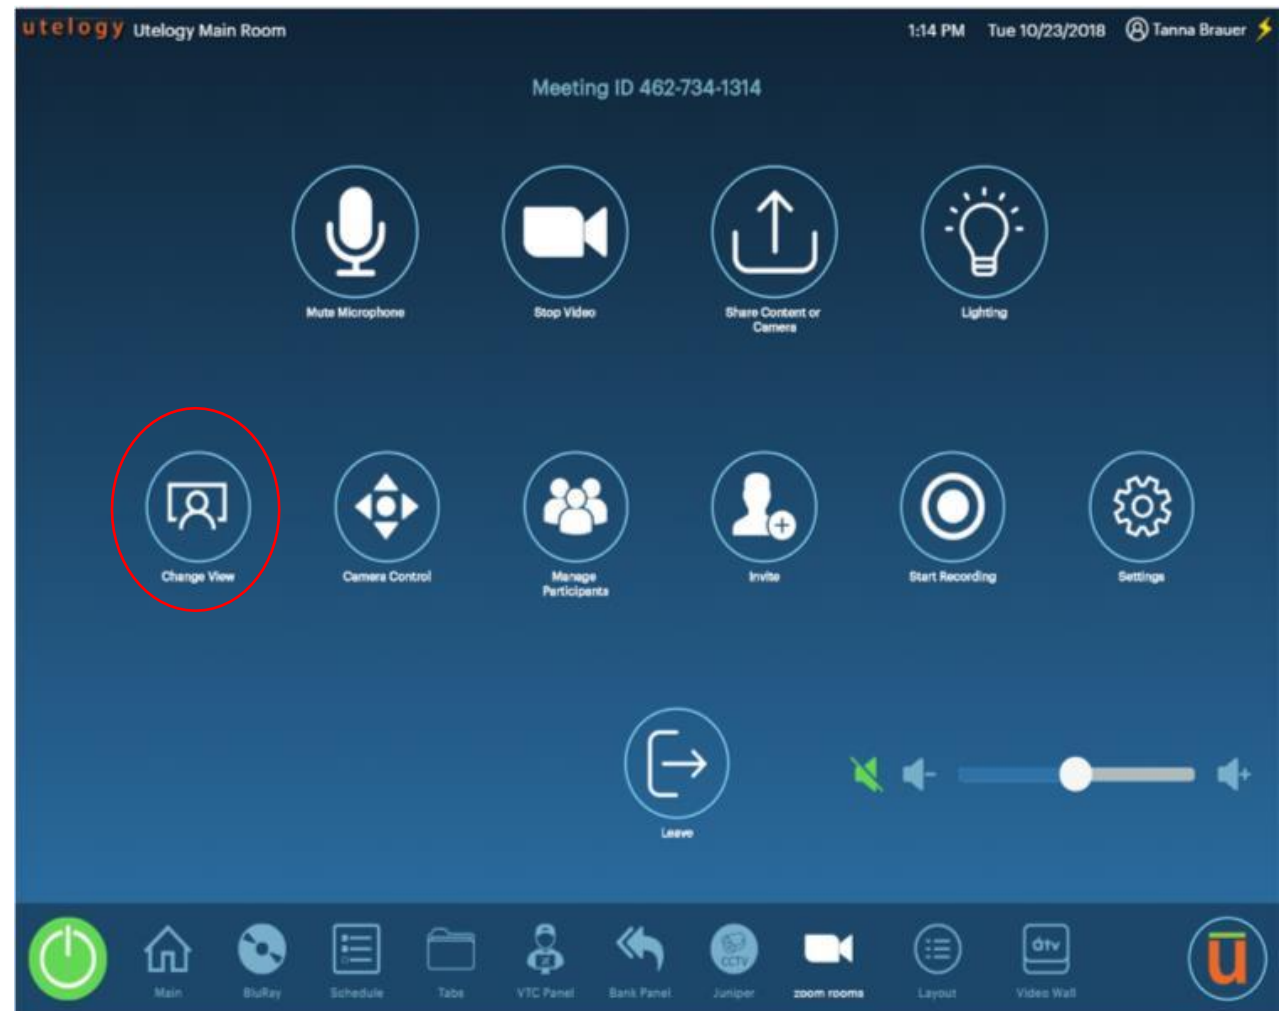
utelogy Utelogy Main Room

1:14 PM Tue 10/23/2018 Tanna Brauer

Meeting ID 462-734-1314

Mute Microphone

Stop Video

Share Content or Camera

Lighting

Change View

Camera Control

Manage Participants

Invite

Start Recording

Settings

Leave

Main

BluRay

Schedule

Tabs

VTC Panel

Bank Panel

CCTV

Juniper

zoom rooms

Layout

dtv

Video Wall

u